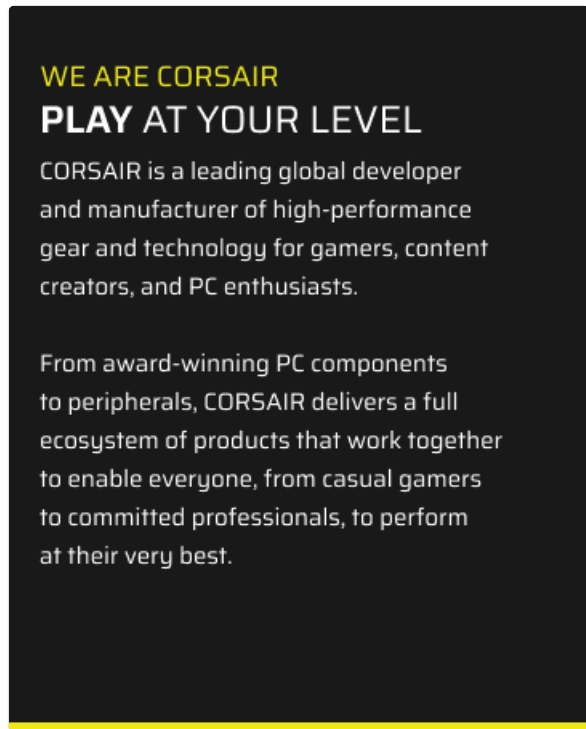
WE ARE CORSAIR
PLAY AT YOUR LEVEL

CORSAIR is a leading global developer and manufacturer of high-performance gear and technology for gamers, content creators, and PC enthusiasts.

From award-winning PC components to peripherals, CORSAIR delivers a full ecosystem of products that work together to enable everyone, from casual gamers to committed professionals, to perform at their very best.